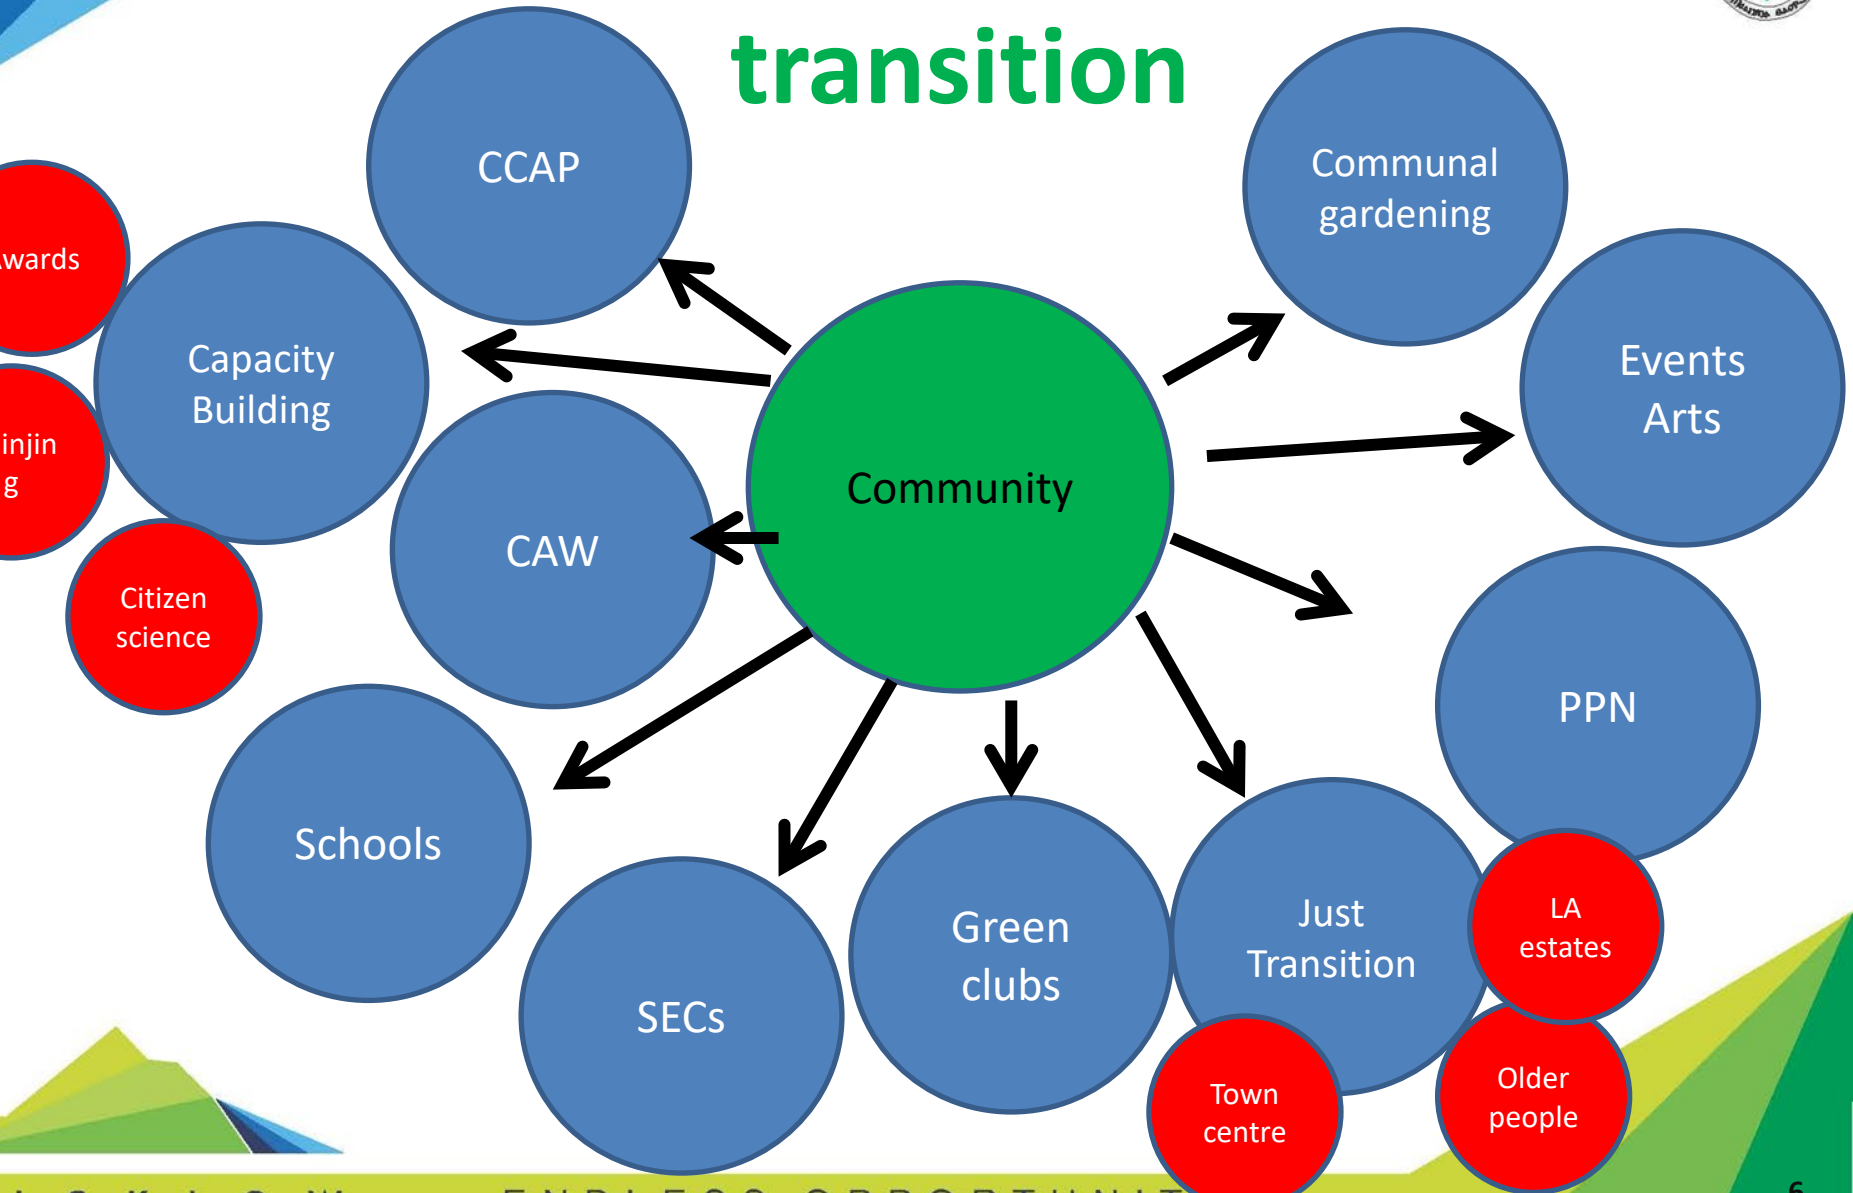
transition

CCAP

Communal gardening

wards

Capacity Building

injin g

CAW

Community

Events Arts

Citizen science

PPN

Schools

SECs

Green clubs

Just Transition

LA estates

Town centre

Older people